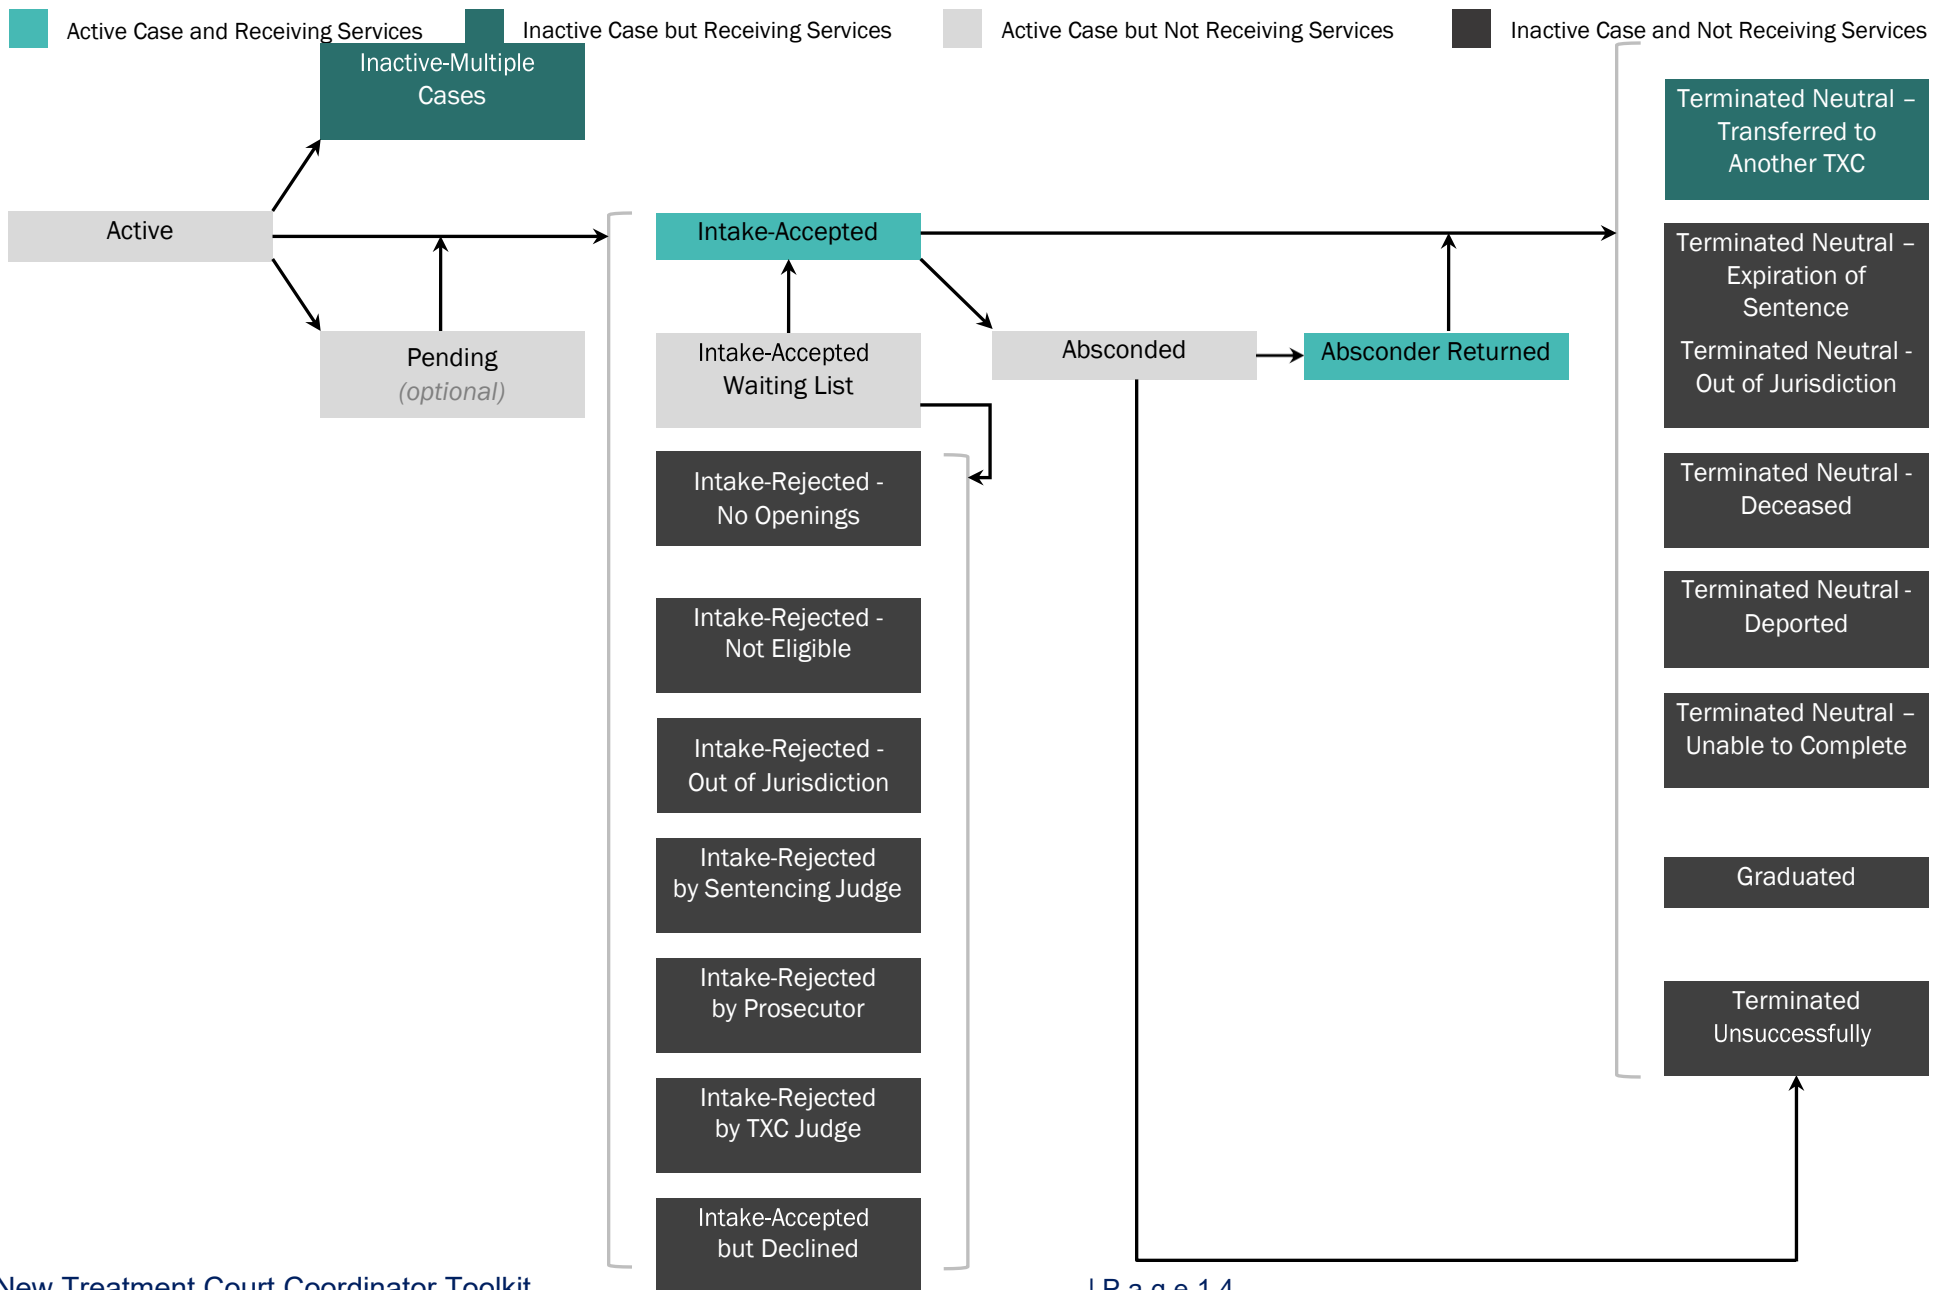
Active Case and Receiving Services

Inactive Case but Receiving Services

Active Case but Not Receiving Services

Inactive Case and Not Receiving Services

Inactive-Multiple Cases

Active

Pending (optional)

Intake-Accepted

Intake-Accepted Waiting List

Intake-Rejected - No Openings

Intake-Rejected - Not Eligible

Intake-Rejected - Out of Jurisdiction

Intake-Rejected by Sentencing Judge

Intake-Rejected by Prosecutor

Intake-Rejected by TXC Judge

Intake-Accepted but Declined

Absconded

Absconder Returned

Terminated Neutral – Transferred to Another TXC

Terminated Neutral – Expiration of Sentence

Terminated Neutral - Out of Jurisdiction

Terminated Neutral - Deceased

Terminated Neutral - Deported

Terminated Neutral – Unable to Complete

Graduated

Terminated Unsuccessfully

New Treatment Court Coordinator Toolkit

| Page 14